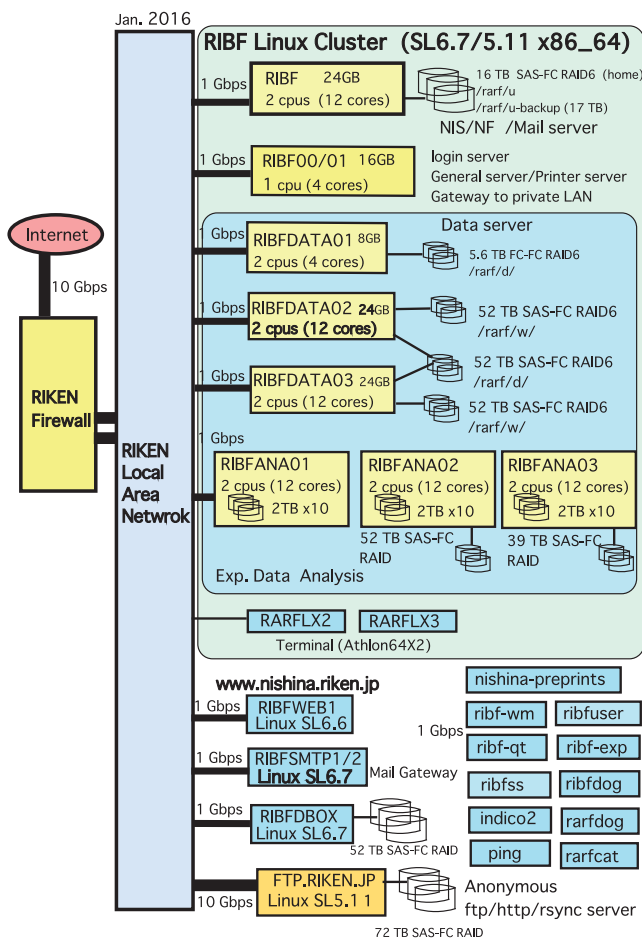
Jan. 2016

RIBF Linux Cluster (SL6.7/5.11 x86_64)

1 Gbps
RIBF 24GB
2 cpus (12 cores)
16 TB SAS-FC RAID6 (home)
/rarf/u
/rarf/u-backup (17 TB)
NIS/NF /Mail server

1 Gbps
RIBF00/01 16GB
1 cpu (4 cores)
login server
General server/Printer server
Gateway to private LAN

Internet

10 Gbps

Data server

1 Gbps
RIBFDATA01 8GB
2 cpus (4 cores)
5.6 TB FC-FC RAID6
/rarf/d/

1 Gbps
RIBFDATA02 24GB
2 cpus (12 cores)
52 TB SAS-FC RAID6
/rarf/w/

52 TB SAS-FC RAID6
/rarf/d/

1 Gbps
RIBFDATA03 24GB
2 cpus (12 cores)
52 TB SAS-FC RAID6
/rarf/w/

RIKEN
Firewall

RIKEN
Local
Area
Netwrok

1 Gbps
RIBFANA01
2 cpus (12 cores)
2TB x10

RIBFANA02
2 cpus (12 cores)
2TB x10
52 TB SAS-FC
RAID

RIBFANA03
2 cpus (12 cores)
2TB x10
39 TB SAS-FC
RAID

Exp. Data Analysis

RARFLX2 RARFLX3
Terminal (Athlon64X2)

www.nishina.riken.jp

1 Gbps
RIBFWEB1
Linux SL6.6

1 Gbps
RIBFSMTP1/2
Linux SL6.7
Mail Gateway

1 Gbps
RIBFDBOX
Linux SL6.7
52 TB SAS-FC RAID

10 Gbps
FTP.RIKEN.JP
Linux SL5.1 1
72 TB SAS-FC RAID
Anonymous
ftp/http/rsync server

nishina-preprints
1 Gbps
ribf-wm ribfuser
ribf-qt ribf-exp
ribfss ribfdog
indico2 rarfdog
ping rarfcat